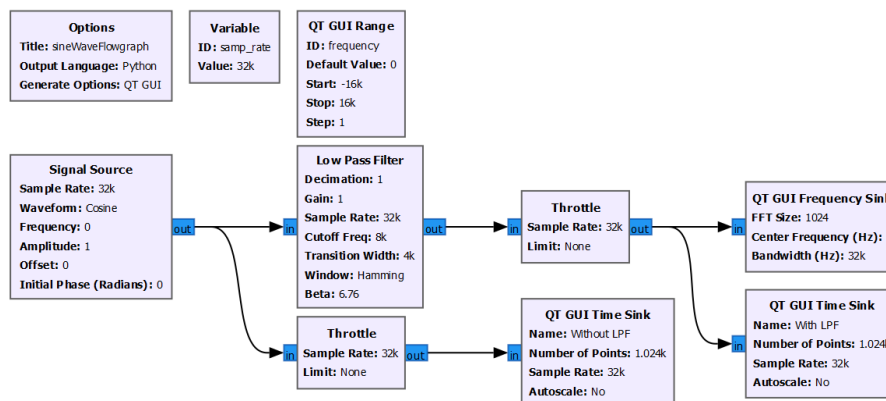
Options
Title: sineWaveFlowgraph
Output Language: Python
Generate Options: QT GUI

Variable
ID: samp_rate
Value: 32k

QT GUI Range
ID: frequency
Default Value: 0
Start: -16k
Stop: 16k
Step: 1

Signal Source
Sample Rate: 32k
Waveform: Cosine
Frequency: 0
Amplitude: 1
Offset: 0
Initial Phase (Radians): 0
out

in
Low Pass Filter
Decimation: 1
Gain: 1
Sample Rate: 32k
Cutoff Freq: 8k
Transition Width: 4k
Window: Hamming
Beta: 6.76
out

in
Throttle
Sample Rate: 32k
Limit: None
out

in
QT GUI Frequency Sin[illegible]
FFT Size: 1024
Center Frequency (Hz): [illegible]
Bandwidth (Hz): 32k

in
Throttle
Sample Rate: 32k
Limit: None
out

in
QT GUI Time Sink
Name: Without LPF
Number of Points: 1.024k
Sample Rate: 32k
Autoscale: No

in
QT GUI Time Sink
Name: With LPF
Number of Points: 1.024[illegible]
Sample Rate: 32k
Autoscale: No